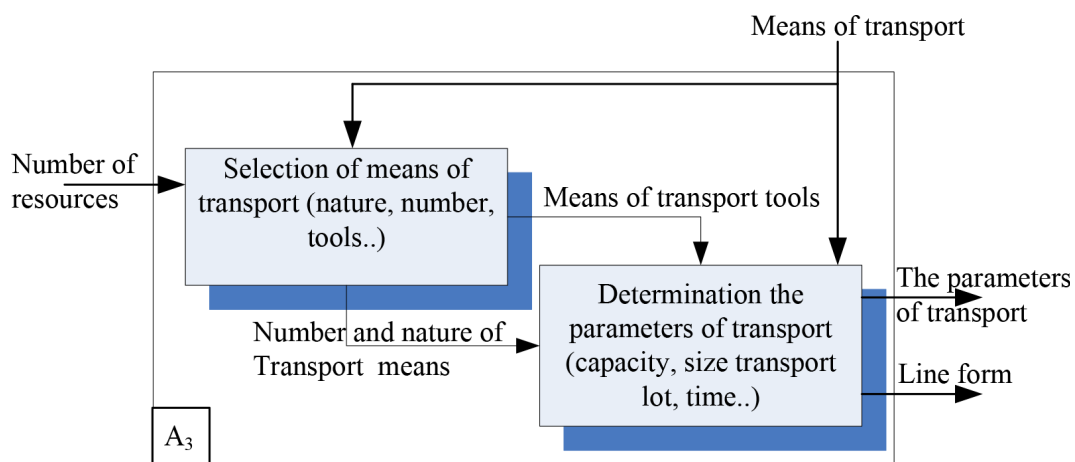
Means of transport

Number of resources

Selection of means of transport (nature, number, tools..)

Means of transport tools

Number and nature of Transport means

Determination the parameters of transport (capacity, size transport lot, time..)

The parameters of transport

Line form

$A_3$